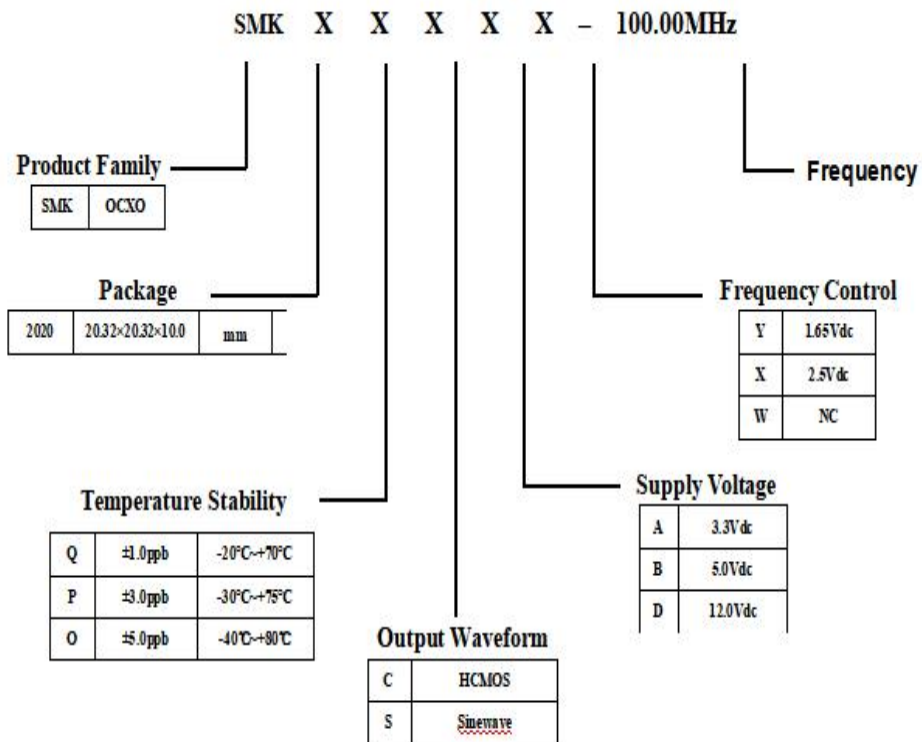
SMK X X X X X – 100.00MHz

Product Family

| SMK | OCXO |
|---|---|

Frequency

Package

| 2020 | 20.32×20.32×10.0 | mm |
|---|---|---|

Frequency Control

| Y | 1.65Vdc |
|---|---|
| X | 2.5Vdc |
| W | NC |

Temperature Stability

| Q | ±1.0ppb | -20°C~+70°C |
|---|---|---|
| P | ±3.0ppb | -30°C~+75°C |
| O | ±5.0ppb | -40°C~+80°C |

Supply Voltage

| A | 3.3Vdc |
|---|---|
| B | 5.0Vdc |
| D | 12.0Vdc |

Output Waveform

| C | HCMOS |
|---|---|
| S | Sinewave |